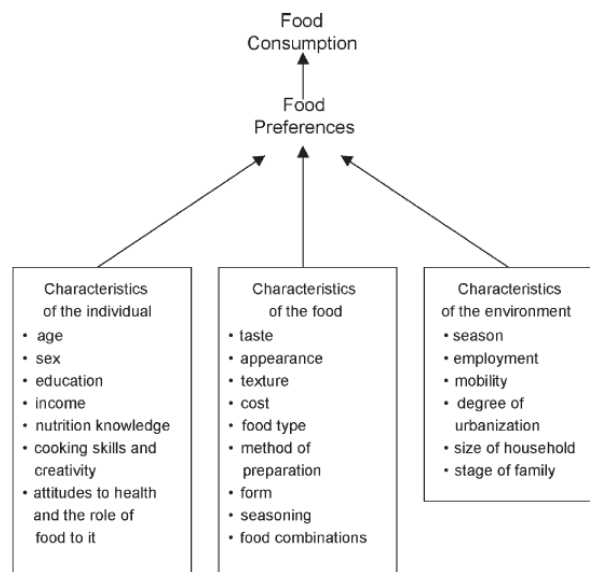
Food Consumption

Food Preferences

Characteristics of the individual
• age
• sex
• education
• income
• nutrition knowledge
• cooking skills and creativity
• attitudes to health and the role of food to it

Characteristics of the food
• taste
• appearance
• texture
• cost
• food type
• method of preparation
• form
• seasoning
• food combinations

Characteristics of the environment
• season
• employment
• mobility
• degree of urbanization
• size of household
• stage of family